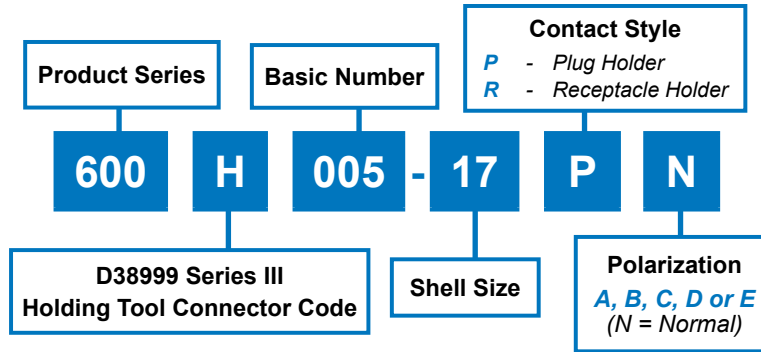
Product Series

Basic Number

Contact Style
P - Plug Holder
R - Receptacle Holder

600 H 005 - 17 P N

D38999 Series III
Holding Tool Connector Code

Shell Size

Polarization
A, B, C, D or E
(N = Normal)